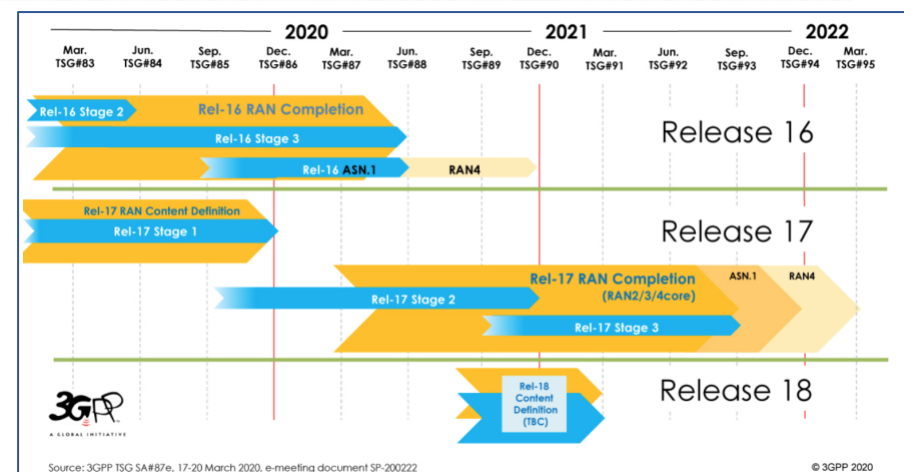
2020 2021 2022

Mar. TSG#83
Jun. TSG#84
Sep. TSG#85
Dec. TSG#86
Mar. TSG#87
Jun. TSG#88
Sep. TSG#89
Dec. TSG#90
Mar. TSG#91
Jun. TSG#92
Sep. TSG#93
Dec. TSG#94
Mar. TSG#95

Rel-16 Stage 2
Rel-16 RAN Completion
Rel-16 Stage 3
Release 16
Rel-16 ASN.1
RAN4

Rel-17 RAN Content Definition
Rel-17 Stage 1
Release 17
Rel-17 RAN Completion (RAN2/3/4core)
ASN.1
RAN4
Rel-17 Stage 2
Rel-17 Stage 3

Rel-18 Content Definition (TBC)
Release 18

3GPP A GLOBAL INITIATIVE

Source: 3GPP TSG SA#87e, 17-20 March 2020, e-meeting document SP-200222
© 3GPP 2020